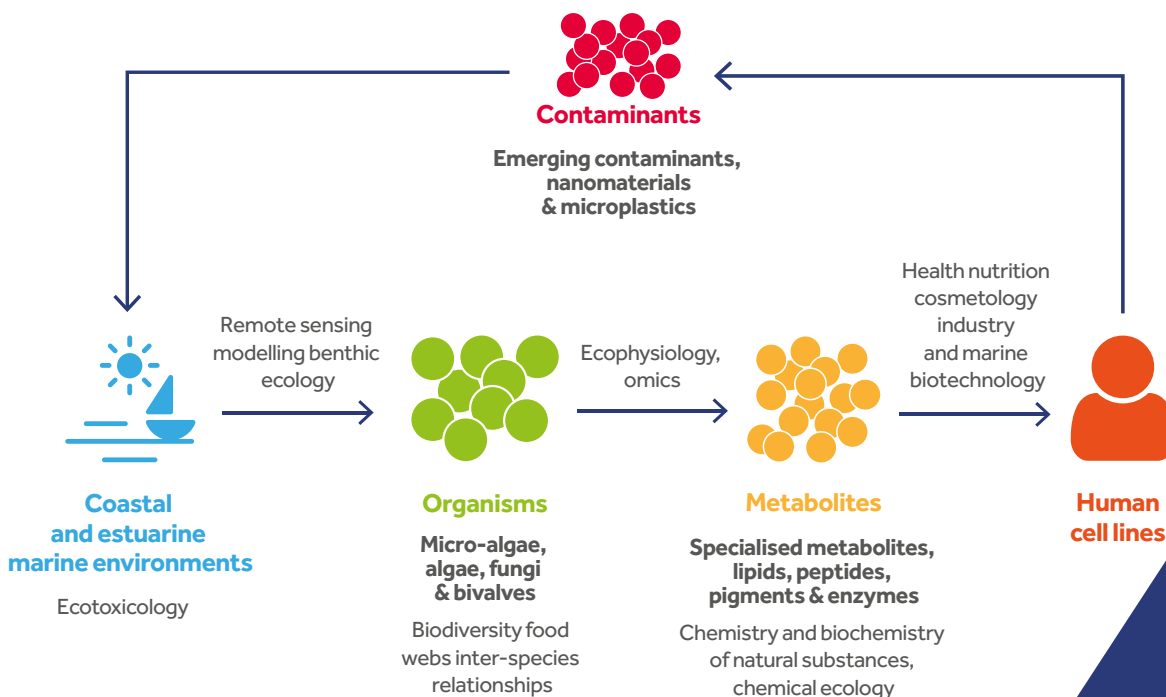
Contaminants

Emerging contaminants, nanomaterials & microplastics

Remote sensing modelling benthic ecology

Ecophysiology, omics

Health nutrition cosmetology industry and marine biotechnology

Coastal and estuarine marine environments

Ecotoxicology

Organisms

Micro-algae, algae, fungi & bivalves

Biodiversity food webs inter-species relationships

Metabolites

Specialised metabolites, lipids, peptides, pigments & enzymes

Chemistry and biochemistry of natural substances, chemical ecology

Human cell lines